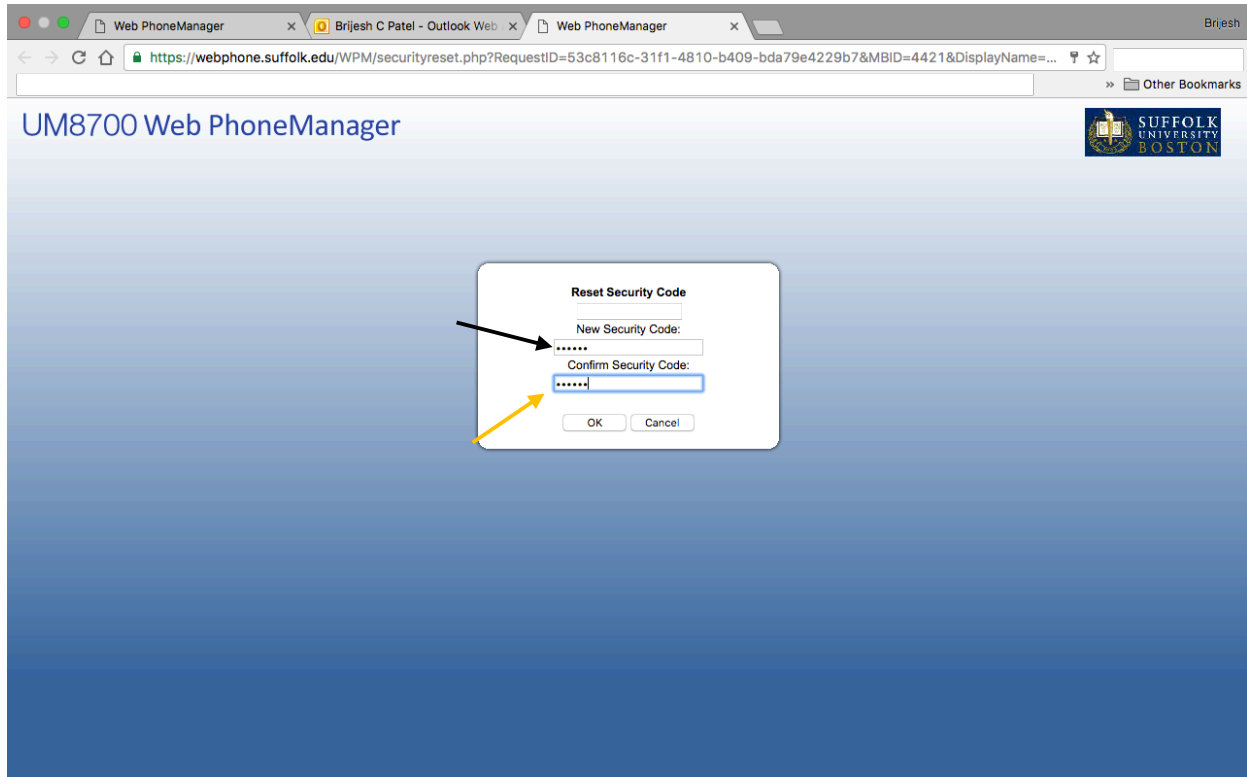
Web PhoneManager ×
Brijesh C Patel - Outlook Web ×
Web PhoneManager ×
Brijesh

https://webphone.suffolk.edu/WPM/securityreset.php?RequestID=53c8116c-31f1-4810-b409-bda79e4229b7&MBID=4421&DisplayName=...

» Other Bookmarks

UM8700 Web PhoneManager

SUFFOLK UNIVERSITY BOSTON

Reset Security Code

New Security Code:

••••••

Confirm Security Code:

••••••

OK Cancel